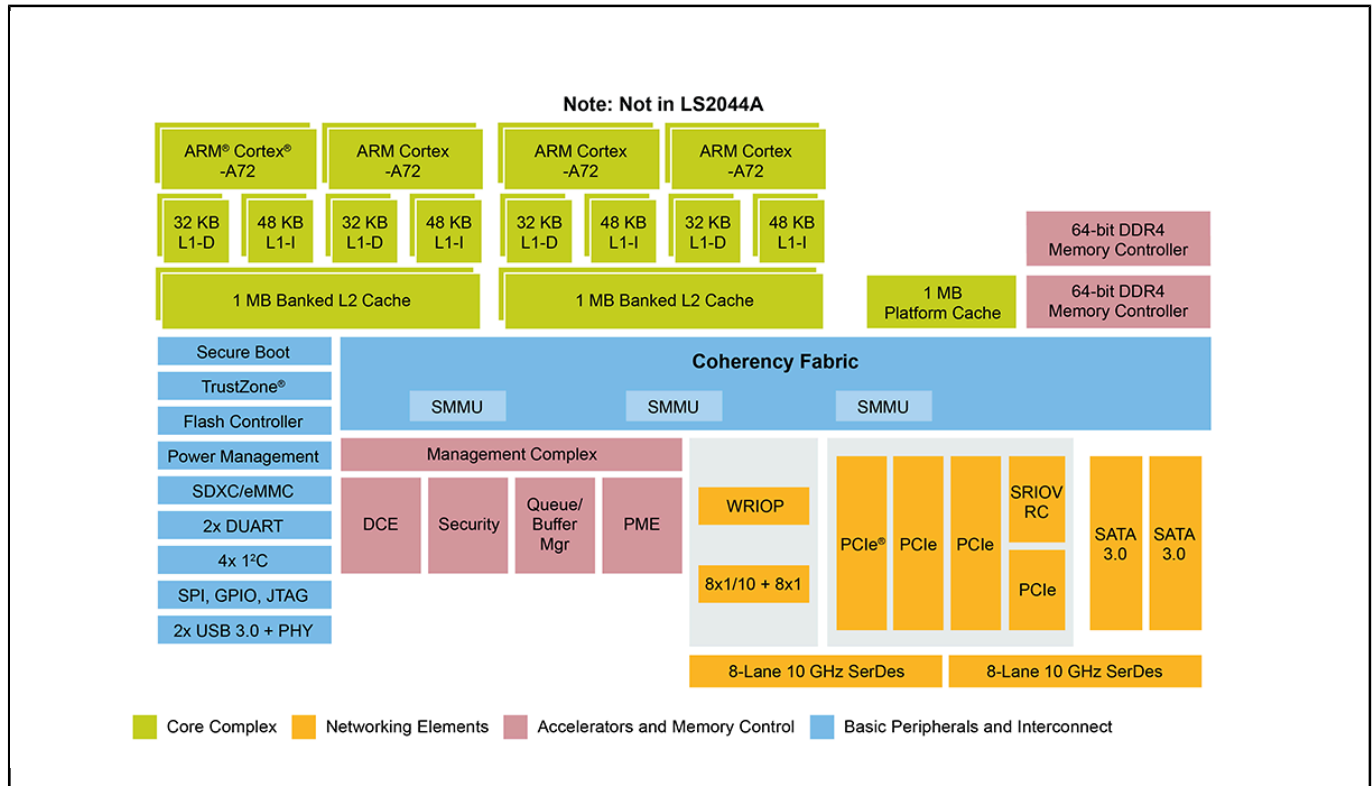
Note: Not in LS2044A

ARM® Cortex® -A72
ARM Cortex -A72
ARM Cortex -A72
ARM Cortex -A72

32 KB L1-D
48 KB L1-I
32 KB L1-D
48 KB L1-I
32 KB L1-D
48 KB L1-I
32 KB L1-D
48 KB L1-I

64-bit DDR4 Memory Controller

1 MB Banked L2 Cache
1 MB Banked L2 Cache
1 MB Platform Cache
64-bit DDR4 Memory Controller

Secure Boot
TrustZone®
Flash Controller
Power Management
SDXC/eMMC
2x DUART
4x I²C
SPI, GPIO, JTAG
2x USB 3.0 + PHY

Coherency Fabric
SMMU
SMMU
SMMU

Management Complex
DCE
Security
Queue/ Buffer Mgr
PME

WRIOP
8x1/10 + 8x1

PCIe®
PCIe
PCIe
SRIOV RC
PCIe

SATA 3.0
SATA 3.0

8-Lane 10 GHz SerDes
8-Lane 10 GHz SerDes

Core Complex
Networking Elements
Accelerators and Memory Control
Basic Peripherals and Interconnect